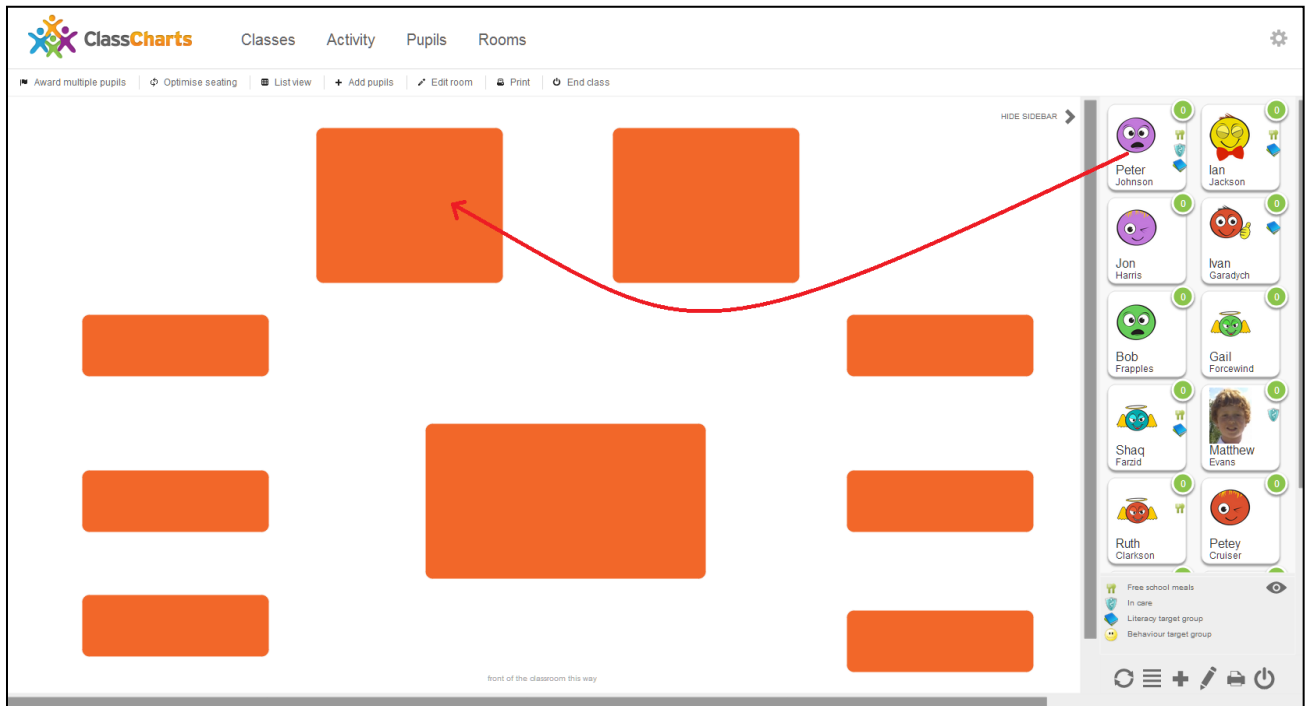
ClassCharts Classes Activity Pupils Rooms

Award multiple pupils | Optimise seating | List view | + Add pupils | Edit room | Print | End class

HIDE SIDEBAR

0 Peter Johnson
0 Ian Jackson
0 Jon Harris
0 Ivan Garadych
0 Bob Frapples
0 Gail Forcewind
0 Shaq Farzid
0 Matthew Evans
0 Ruth Clarkson
0 Petey Cruiser

Free school meals
In care
Literacy target group
Behaviour target group

front of the classroom this way